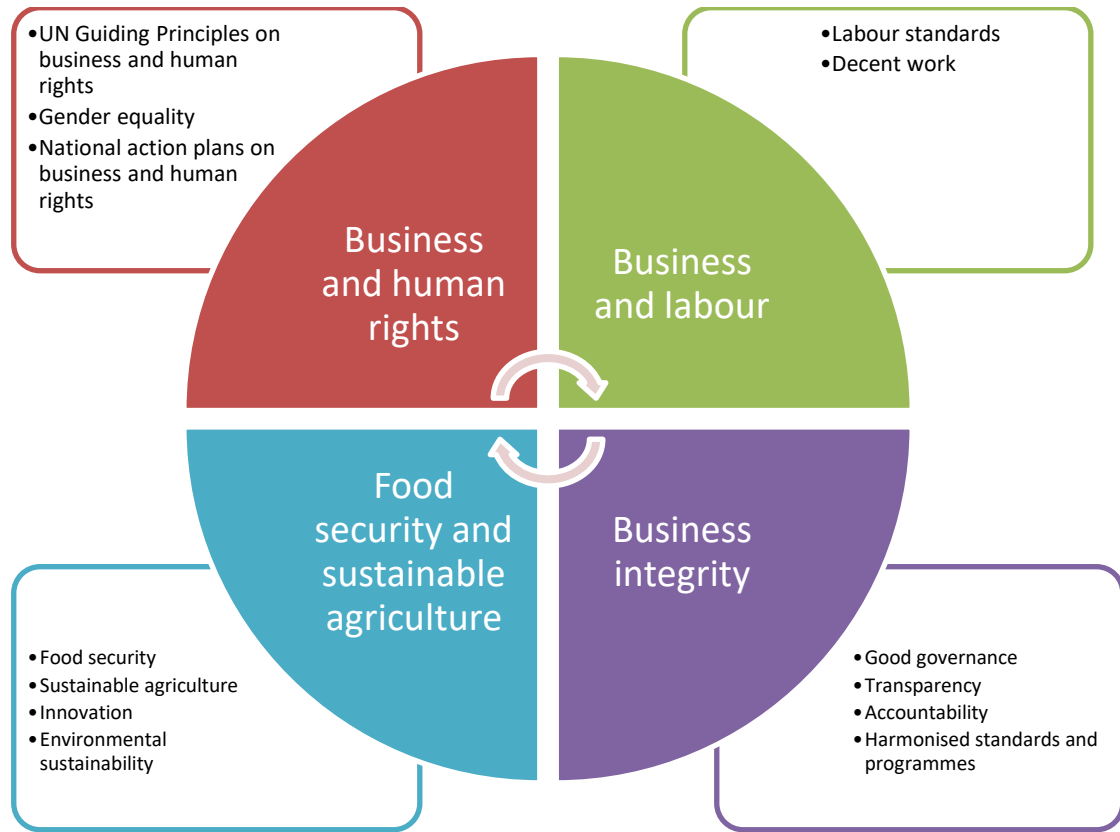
•UN Guiding Principles on business and human rights
•Gender equality
•National action plans on business and human rights

•Labour standards
•Decent work

Business and human rights

Business and labour

Food security and sustainable agriculture

Business integrity

•Food security
•Sustainable agriculture
•Innovation
•Environmental sustainability

•Good governance
•Transparency
•Accountability
•Harmonised standards and programmes